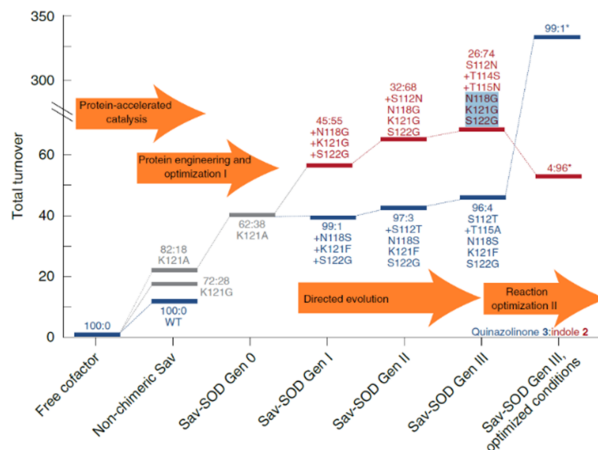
350
300
60
40
20
0
Total turnover

Protein-accelerated catalysis

Protein engineering and optimization I

Directed evolution

Reaction optimization II

100:0

82:18
K121A

72:28
K121G

100:0
WT

62:38
K121A

45:55
+N118G
+K121G
+S122G

99:1
+N118S
+K121F
+S122G

32:68
+S112N
N118G
K121G
S122G

97:3
+S112T
N118S
K121F
S122G

26:74
S112N
+T114S
+T115N
N118G
K121G
S122G

96:4
S112T
+T115A
N118S
K121F
S122G

99:1*

4:96*

Quinazolinone 3:indole 2

Free cofactor
Non-chimeric Sav
Sav-SOD Gen 0
Sav-SOD Gen I
Sav-SOD Gen II
Sav-SOD Gen III
Sav-SOD Gen III, optimized conditions